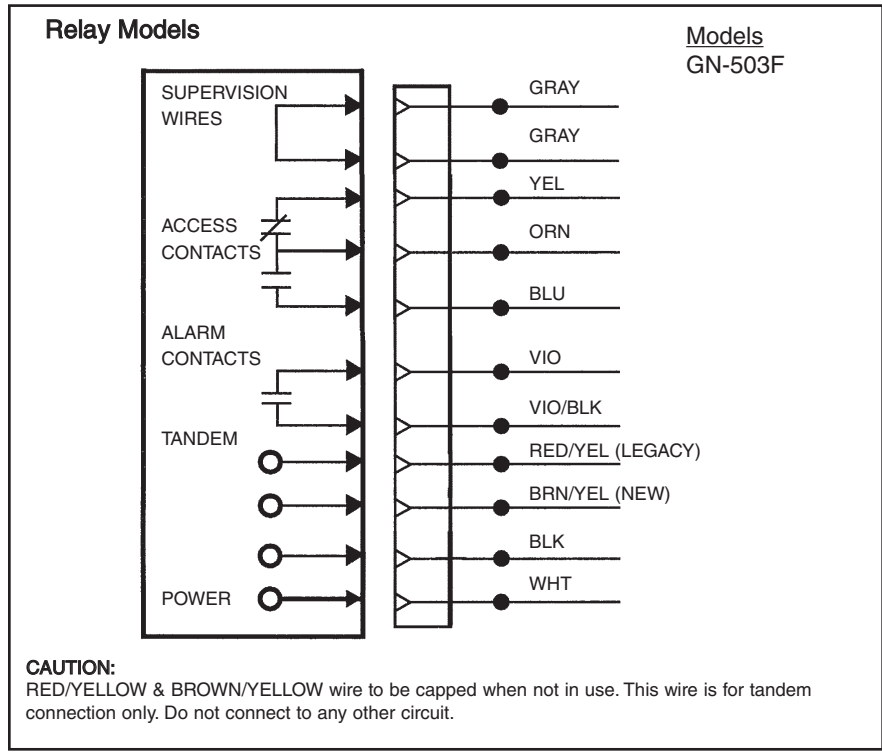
Relay Models

Models
GN-503F

SUPERVISION WIRES

ACCESS CONTACTS

ALARM CONTACTS

TANDEM

POWER

GRAY
GRAY
YEL
ORN
BLU
VIO
VIO/BLK
RED/YEL (LEGACY)
BRN/YEL (NEW)
BLK
WHT

CAUTION:
RED/YELLOW & BROWN/YELLOW wire to be capped when not in use. This wire is for tandem connection only. Do not connect to any other circuit.